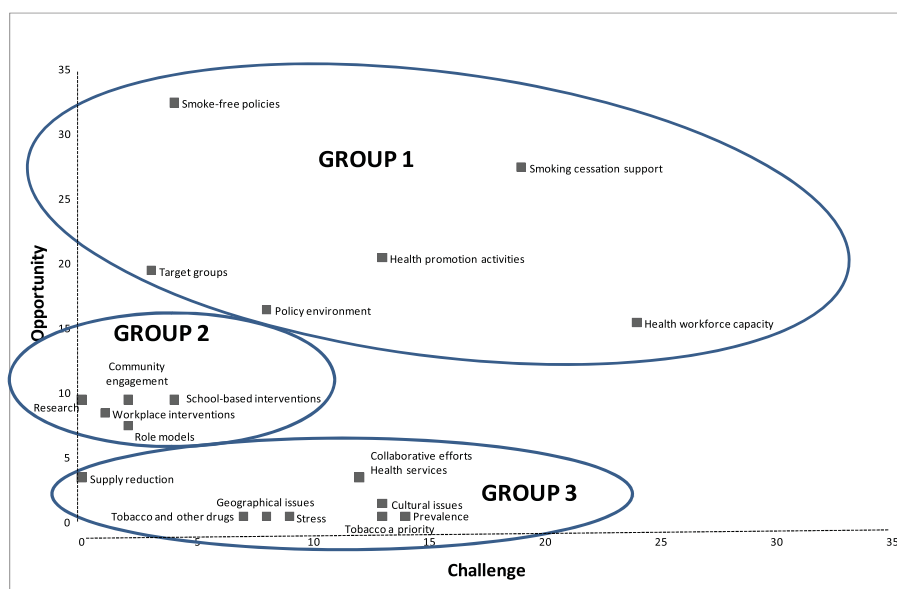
35
30
25
20
15
10
5
0
Opportunity

Smoke-free policies

GROUP 1

Smoking cessation support

Target groups

Health promotion activities

Policy environment

Health workforce capacity

GROUP 2

Community engagement

Research

School-based interventions

Workplace interventions

Role models

Collaborative efforts

Health services

Supply reduction

GROUP 3

Geographical issues

Cultural issues

Tobacco and other drugs

Stress

Prevalence

Tobacco a priority

0
5
10
15
20
25
30
35
Challenge